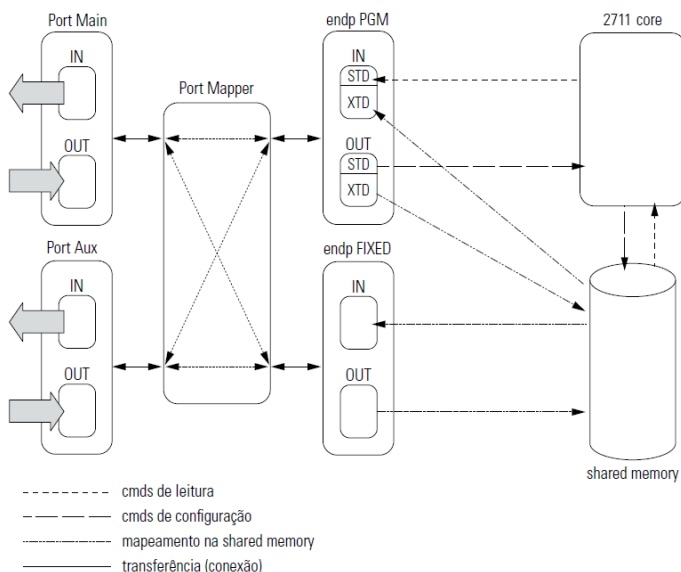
Port Main

IN

OUT

Port Mapper

endp PGM

IN

STD

XTD

OUT

STD

XTD

2711 core

Port Aux

IN

OUT

endp FIXED

IN

OUT

shared memory

cmds de leitura

cmds de configuração

mapeamento na shared memory

transferência (conexão)